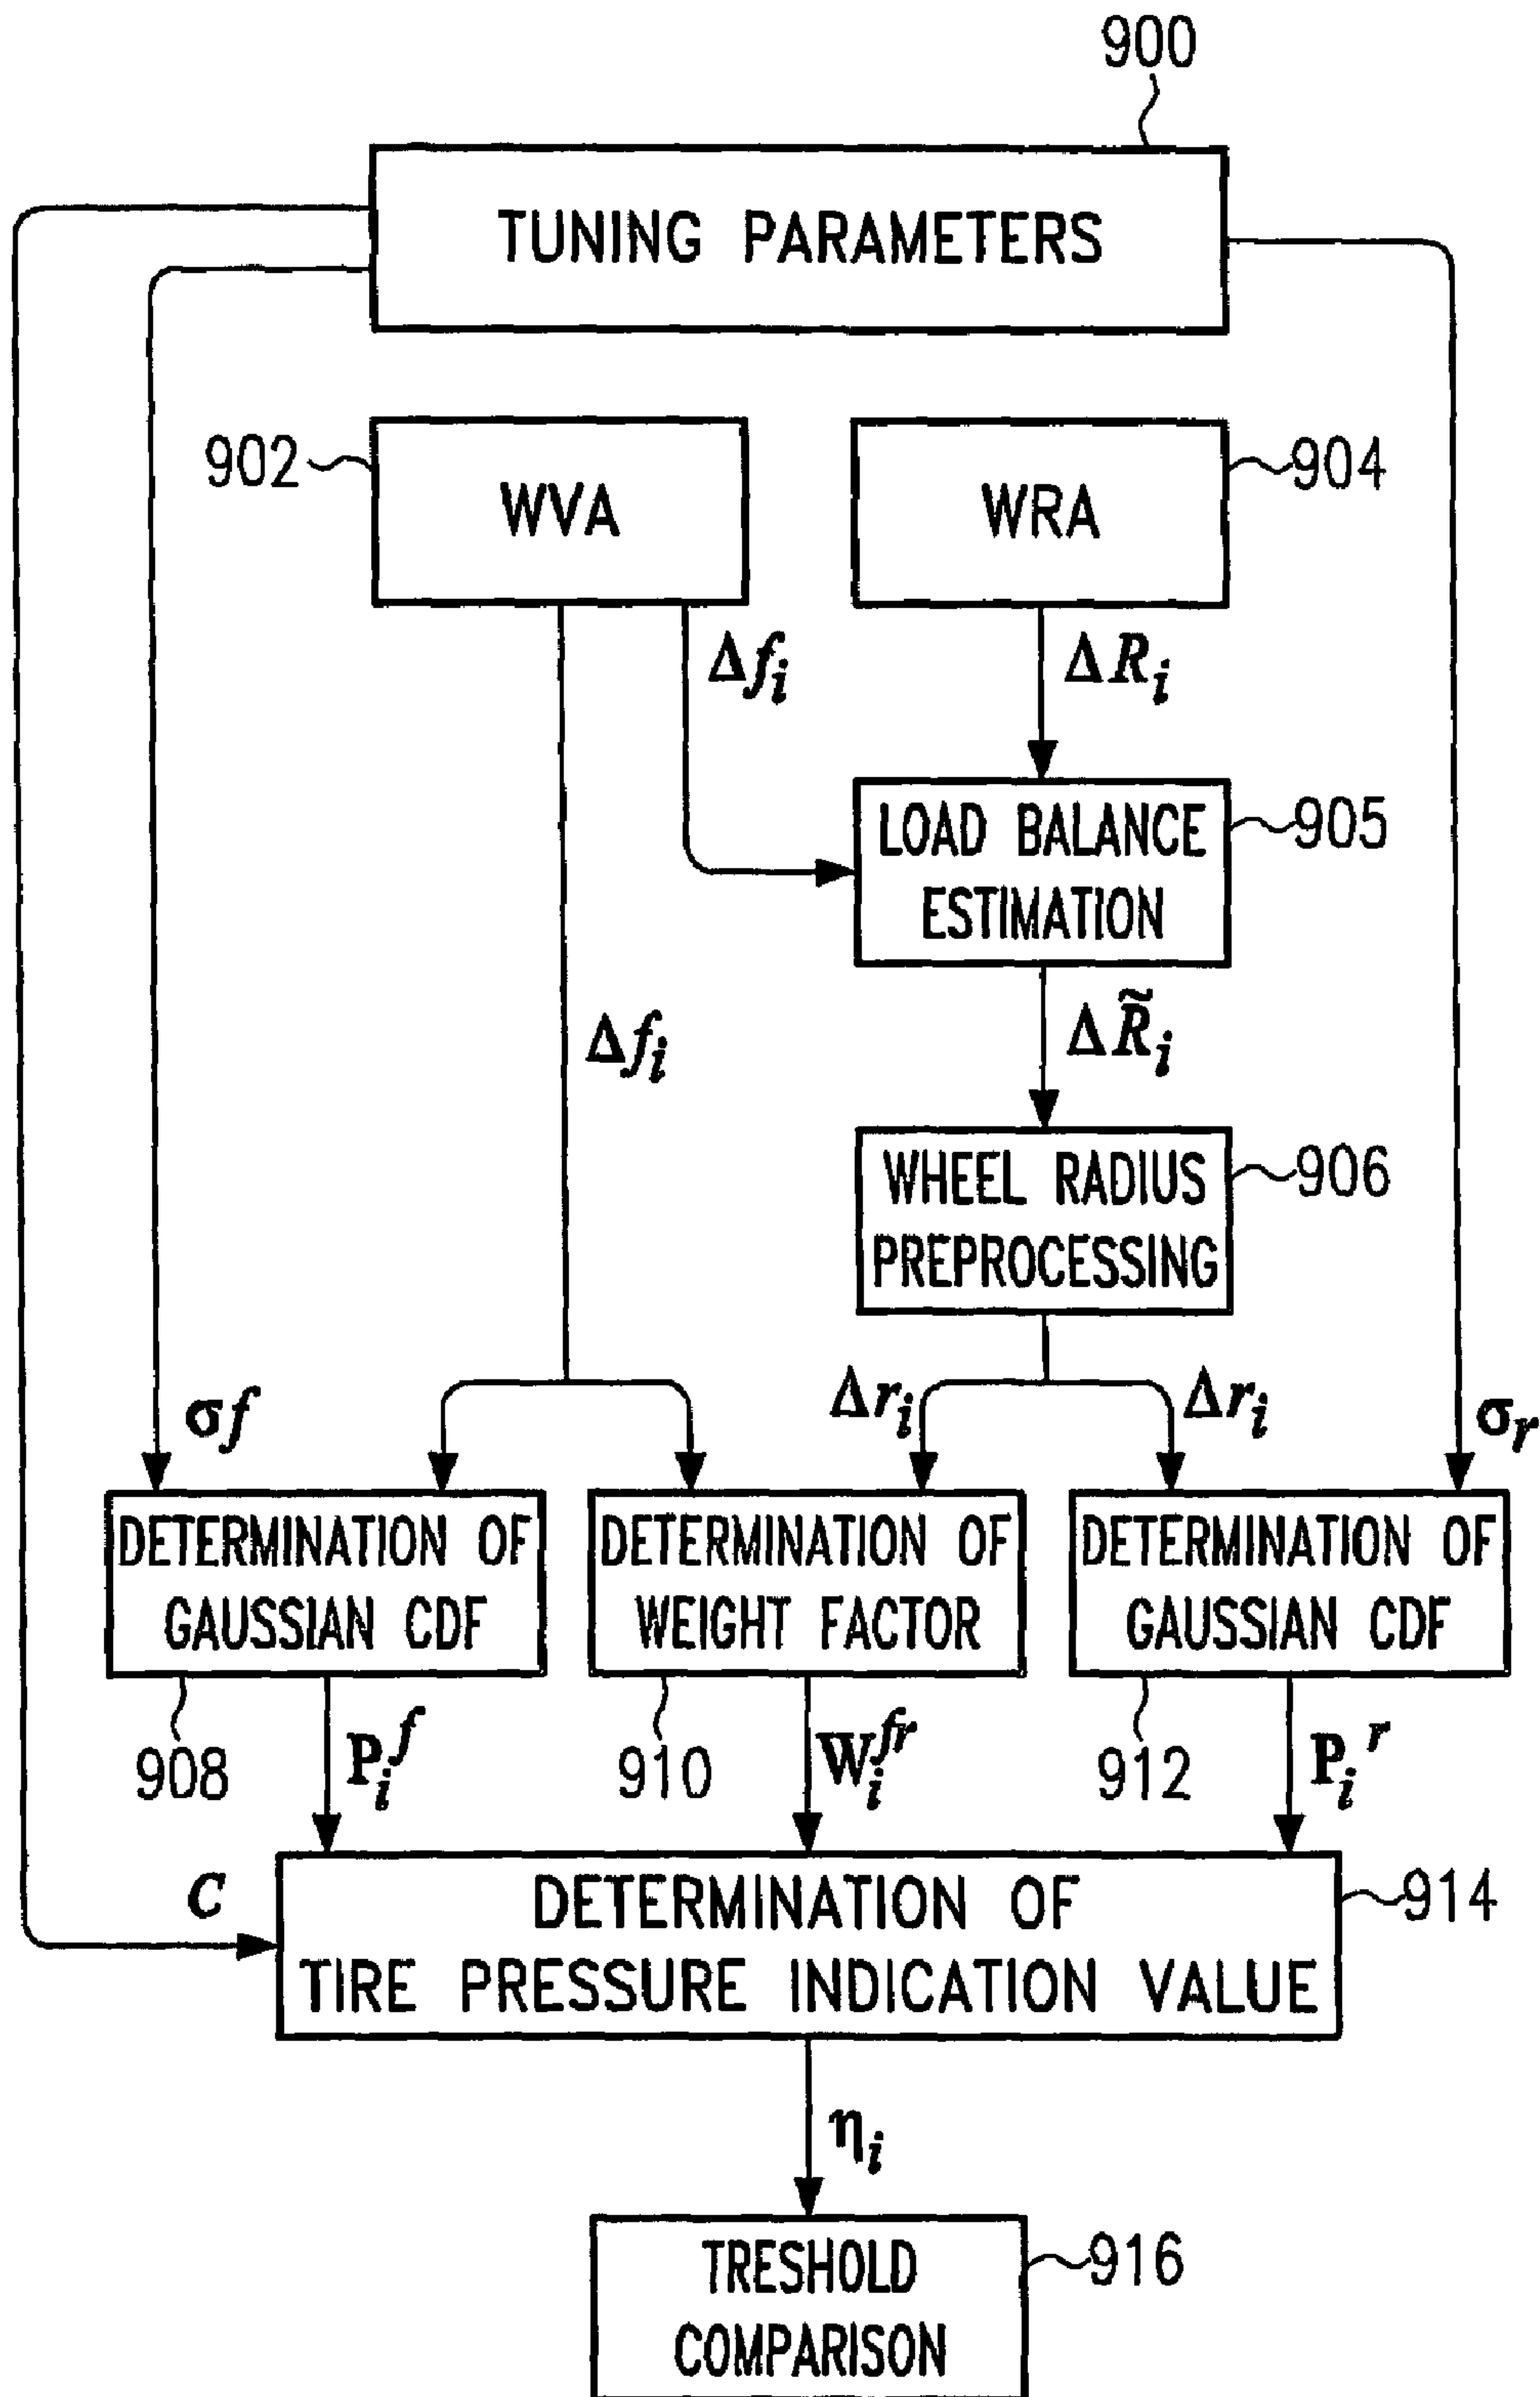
900

TUNING PARAMETERS

902

WVA

WRA

904

$\Delta f_i$

$\Delta R_i$

LOAD BALANCE ESTIMATION

905

$\Delta f_i$

$\Delta \tilde{R}_i$

WHEEL RADIUS PREPROCESSING

906

$\sigma f$

$\Delta r_i$

$\Delta r_i$

$\sigma_r$

DETERMINATION OF GAUSSIAN CDF

DETERMINATION OF WEIGHT FACTOR

DETERMINATION OF GAUSSIAN CDF

908

$P_i^f$

910

$W_i^{fr}$

912

$P_i^r$

$c$

DETERMINATION OF TIRE PRESSURE INDICATION VALUE

914

$\eta_i$

TRESHOLD COMPARISON

916